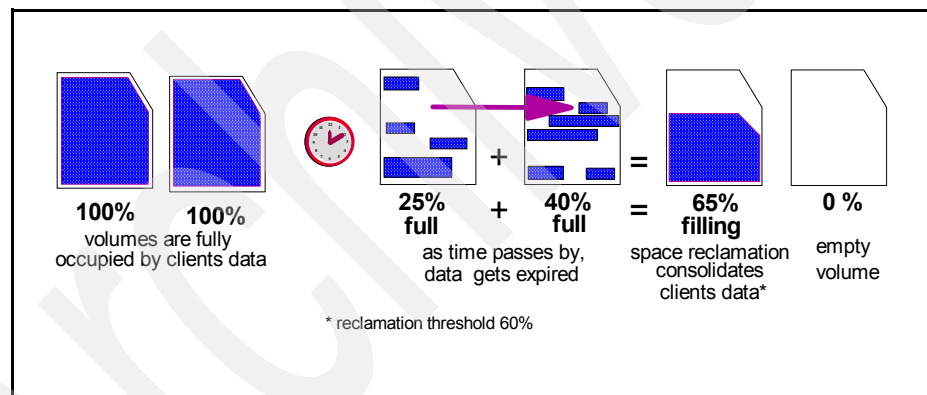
100%
100%
volumes are fully occupied by clients data

+
=

25% full
+
40% full
=
65% filling

0 %

as time passes by, data gets expired

space reclamation consolidates clients data*

empty volume

* reclamation threshold 60%